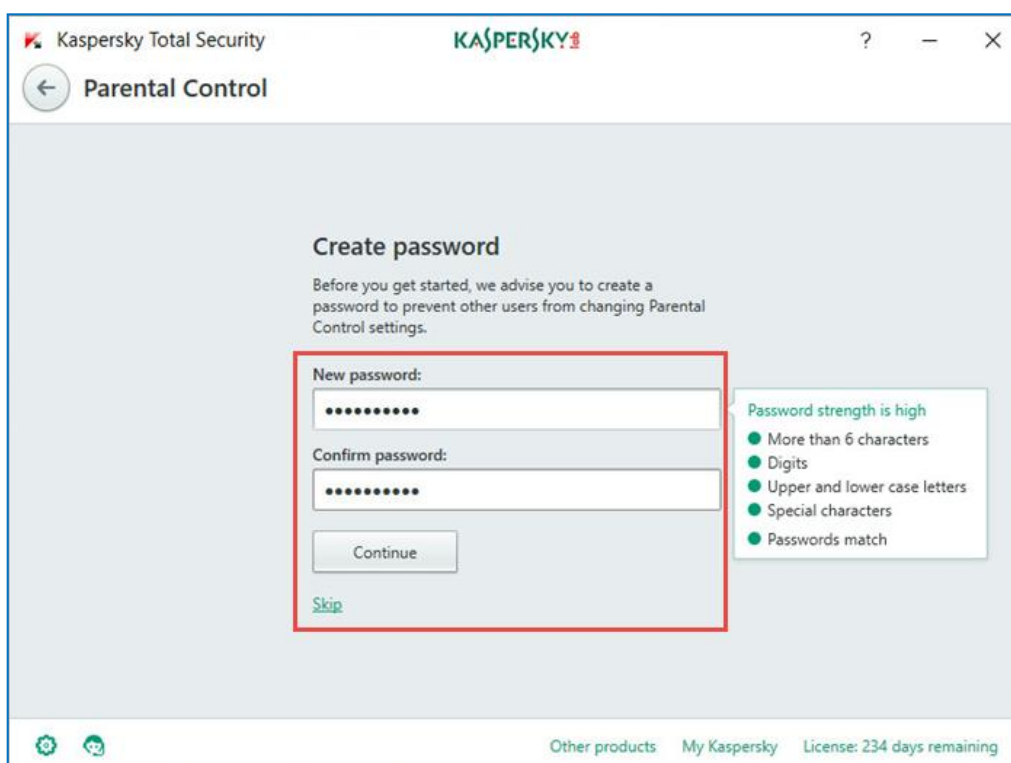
Kaspersky Total Security
KASPERSKY
?
—
×
Parental Control

Create password

Before you get started, we advise you to create a password to prevent other users from changing Parental Control settings.

New password:
••••••••••
Confirm password:
••••••••••
Continue
Skip

Password strength is high
More than 6 characters
Digits
Upper and lower case letters
Special characters
Passwords match

Other products   My Kaspersky   License: 234 days remaining